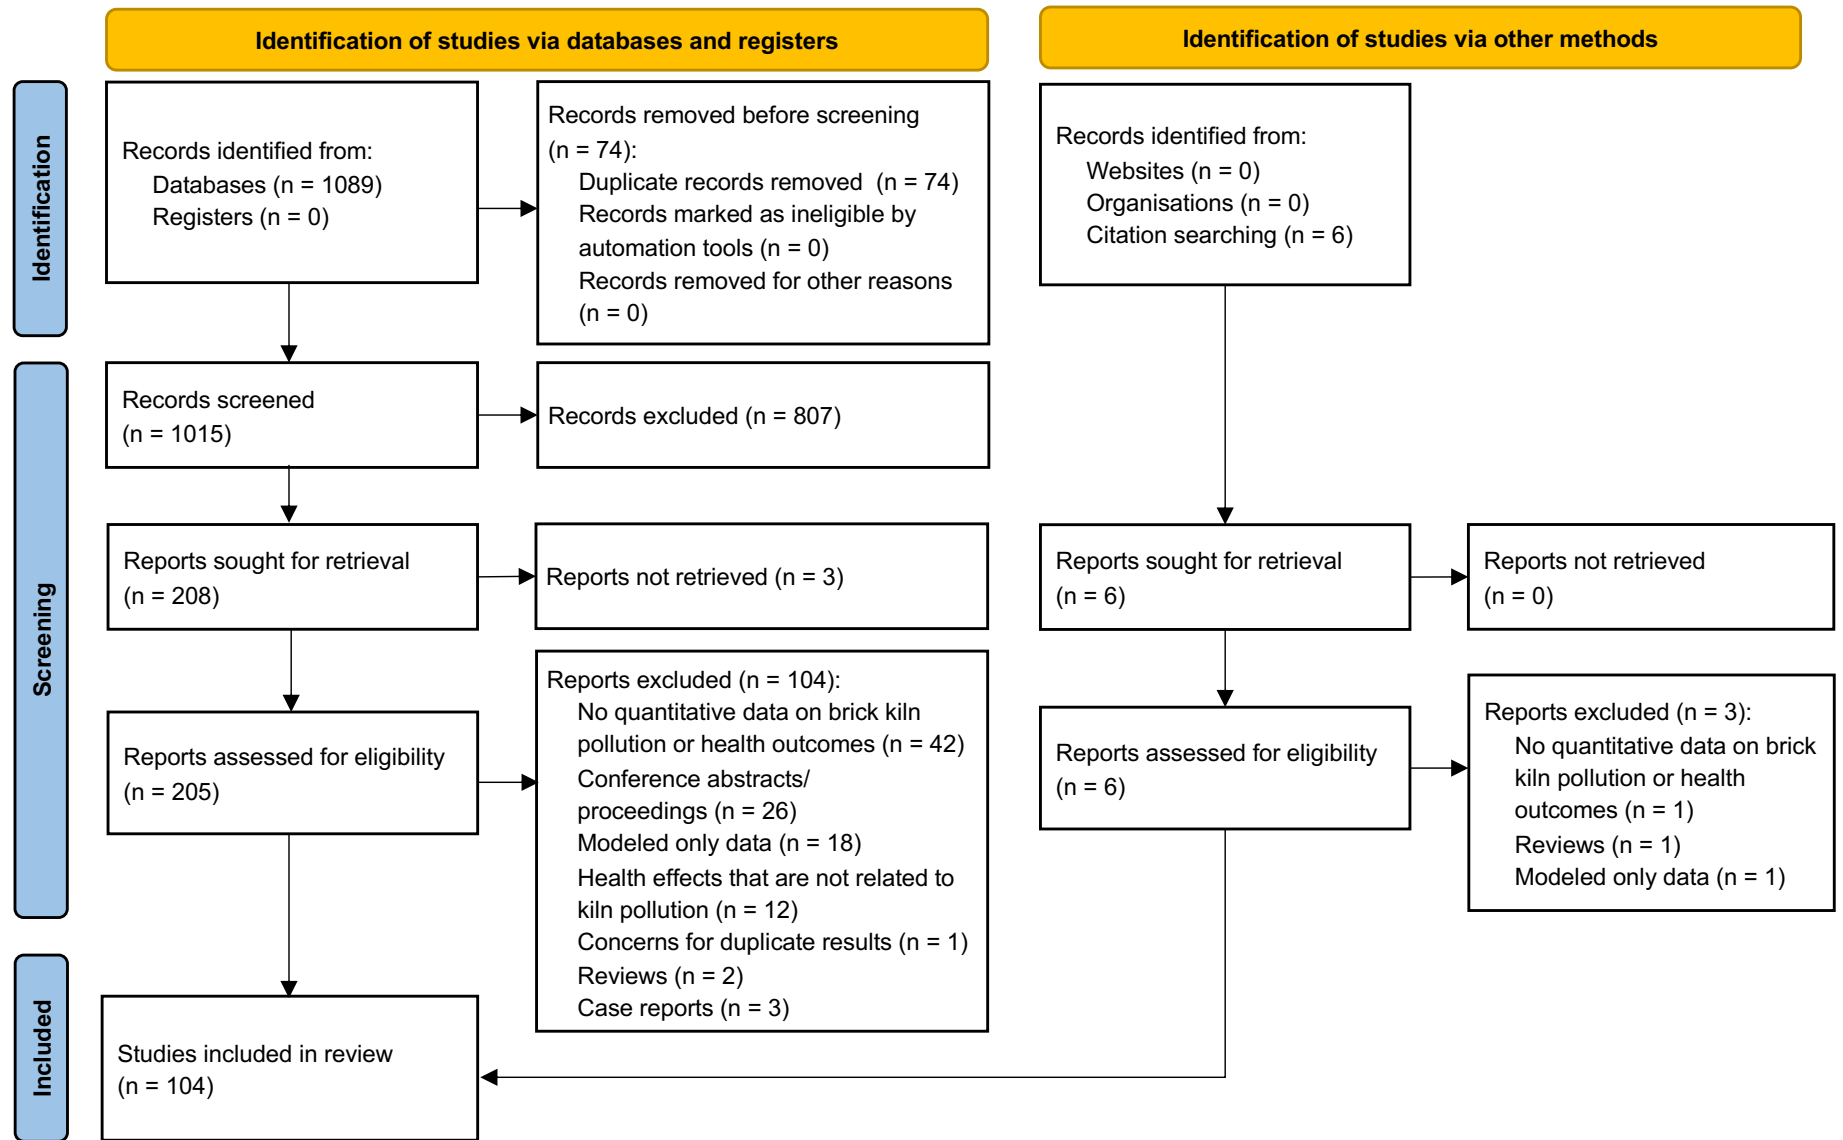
Identification of studies via databases and registers

Identification of studies via other methods

Identification

Records identified from:
Databases (n = 1089)
Registers (n = 0)

Records removed before screening (n = 74):
Duplicate records removed (n = 74)
Records marked as ineligible by automation tools (n = 0)
Records removed for other reasons (n = 0)

Records identified from:
Websites (n = 0)
Organisations (n = 0)
Citation searching (n = 6)

Screening

Records screened (n = 1015)

Records excluded (n = 807)

Reports sought for retrieval (n = 208)

Reports not retrieved (n = 3)

Reports sought for retrieval (n = 6)

Reports not retrieved (n = 0)

Reports assessed for eligibility (n = 205)

Reports excluded (n = 104):
No quantitative data on brick kiln pollution or health outcomes (n = 42)
Conference abstracts/ proceedings (n = 26)
Modeled only data (n = 18)
Health effects that are not related to kiln pollution (n = 12)
Concerns for duplicate results (n = 1)
Reviews (n = 2)
Case reports (n = 3)

Reports assessed for eligibility (n = 6)

Reports excluded (n = 3):
No quantitative data on brick kiln pollution or health outcomes (n = 1)
Reviews (n = 1)
Modeled only data (n = 1)

Included

Studies included in review (n = 104)